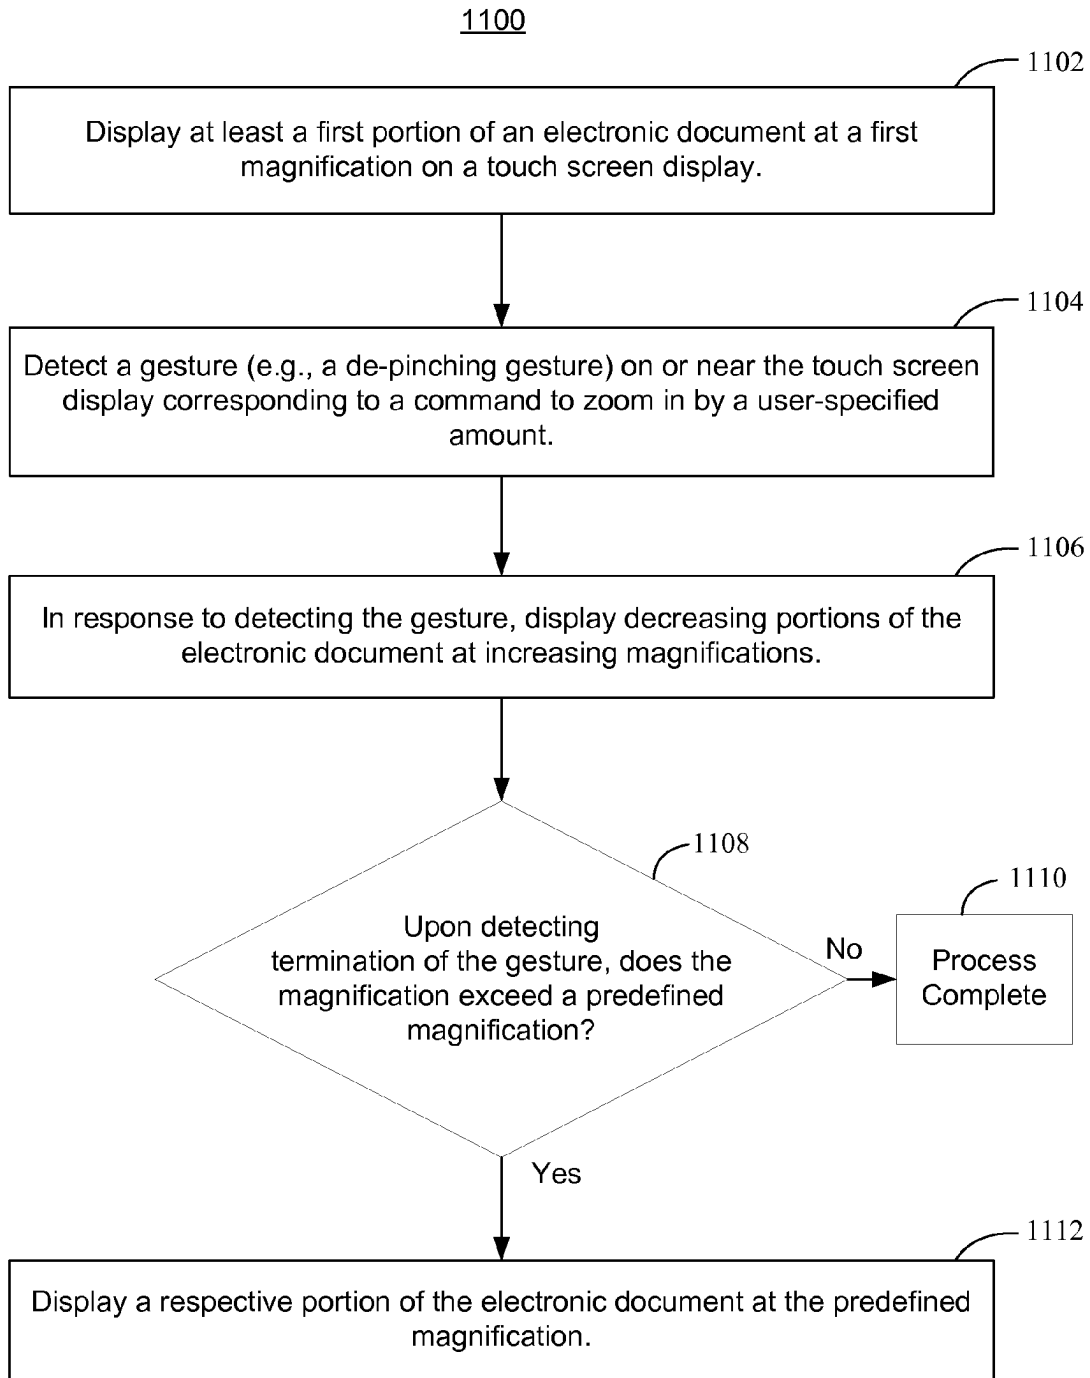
1100

1102

Display at least a first portion of an electronic document at a first magnification on a touch screen display.

1104

Detect a gesture (e.g., a de-pinching gesture) on or near the touch screen display corresponding to a command to zoom in by a user-specified amount.

1106

In response to detecting the gesture, display decreasing portions of the electronic document at increasing magnifications.

1108

Upon detecting termination of the gesture, does the magnification exceed a predefined magnification?

No

1110

Process Complete

Yes

1112

Display a respective portion of the electronic document at the predefined magnification.